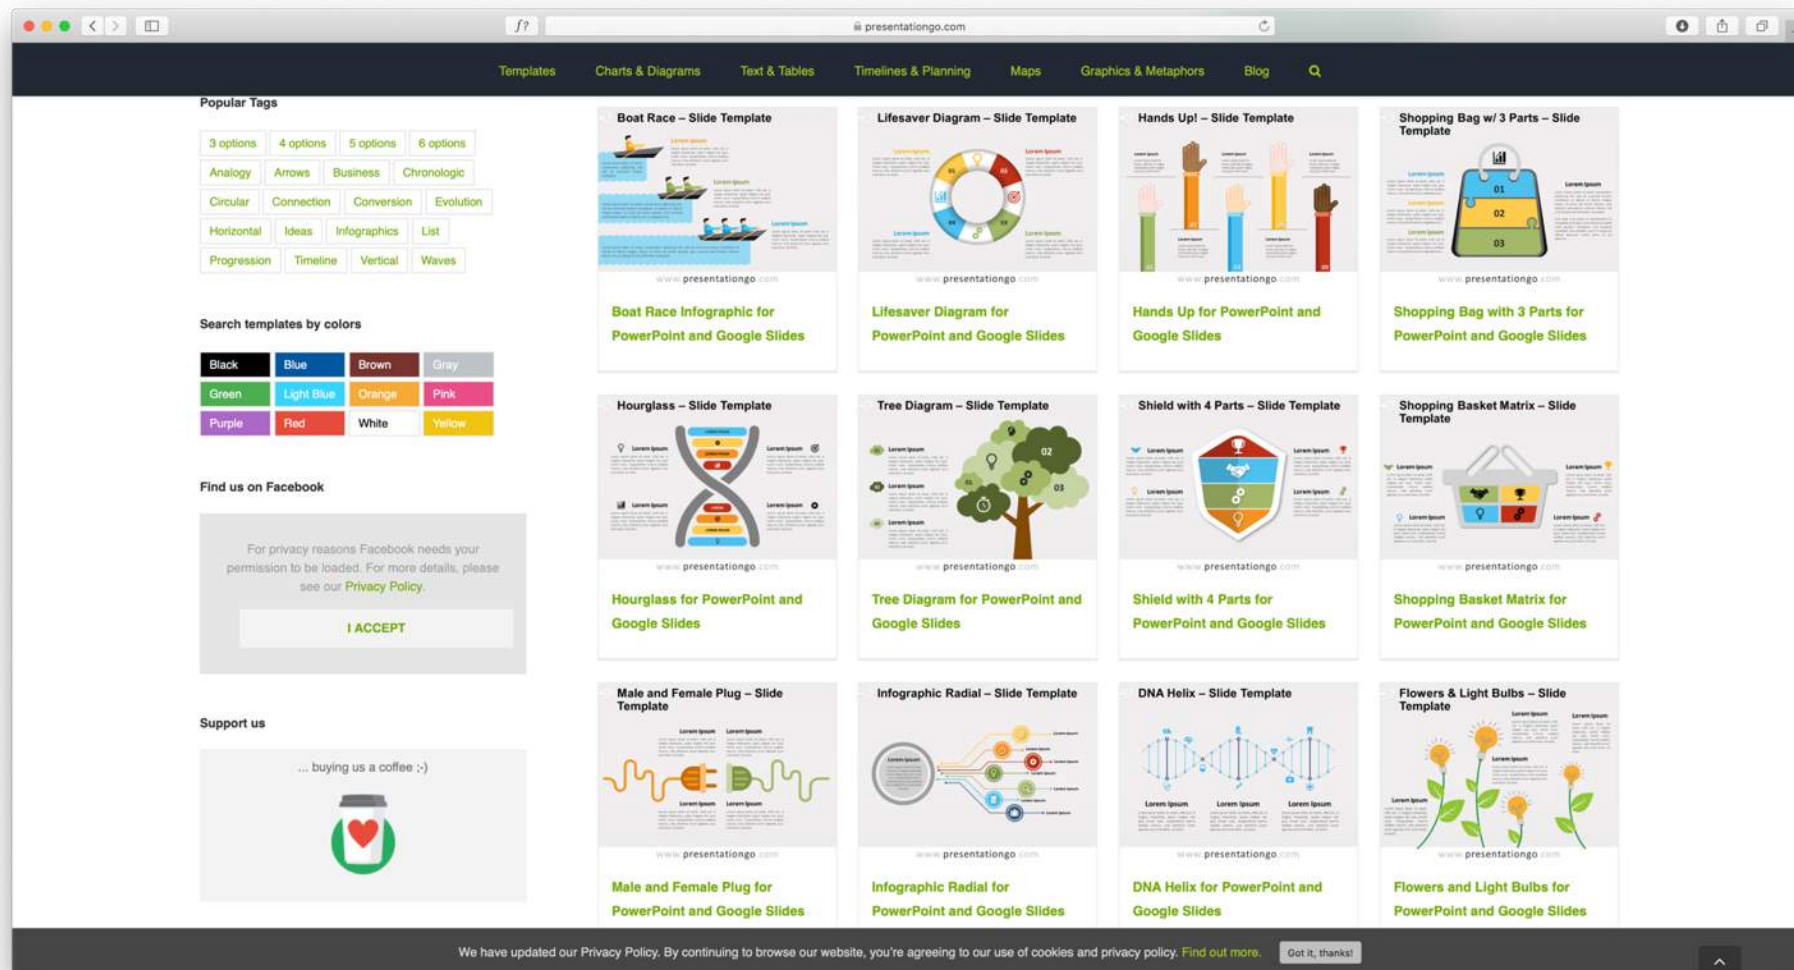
presentationgo.com

Templates Charts & Diagrams Text & Tables Timelines & Planning Maps Graphics & Metaphors Blog

Popular Tags

3 options 4 options 5 options 6 options Analogy Arrows Business Chronologic Circular Connection Conversion Evolution Horizontal Ideas Infographics List Progression Timeline Vertical Waves

Search templates by colors

Black Blue Brown Gray Green Light Blue Orange Pink Purple Red White Yellow

Find us on Facebook

For privacy reasons Facebook needs your permission to be loaded. For more details, please see our Privacy Policy.

I ACCEPT

Support us

... buying us a coffee ;-)

Boat Race – Slide Template
www.presentationgo.com
Boat Race Infographic for PowerPoint and Google Slides

Lifesaver Diagram – Slide Template
www.presentationgo.com
Lifesaver Diagram for PowerPoint and Google Slides

Hands Up! – Slide Template
www.presentationgo.com
Hands Up for PowerPoint and Google Slides

Shopping Bag w/ 3 Parts – Slide Template
01 02 03
www.presentationgo.com
Shopping Bag with 3 Parts for PowerPoint and Google Slides

Hourglass – Slide Template
www.presentationgo.com
Hourglass for PowerPoint and Google Slides

Tree Diagram – Slide Template
01 02 03
www.presentationgo.com
Tree Diagram for PowerPoint and Google Slides

Shield with 4 Parts – Slide Template
www.presentationgo.com
Shield with 4 Parts for PowerPoint and Google Slides

Shopping Basket Matrix – Slide Template
www.presentationgo.com
Shopping Basket Matrix for PowerPoint and Google Slides

Male and Female Plug – Slide Template
www.presentationgo.com
Male and Female Plug for PowerPoint and Google Slides

Infographic Radial – Slide Template
www.presentationgo.com
Infographic Radial for PowerPoint and Google Slides

DNA Helix – Slide Template
www.presentationgo.com
DNA Helix for PowerPoint and Google Slides

Flowers & Light Bulbs – Slide Template
www.presentationgo.com
Flowers and Light Bulbs for PowerPoint and Google Slides

We have updated our Privacy Policy. By continuing to browse our website, you're agreeing to our use of cookies and privacy policy. Find out more. Got it, thanks!